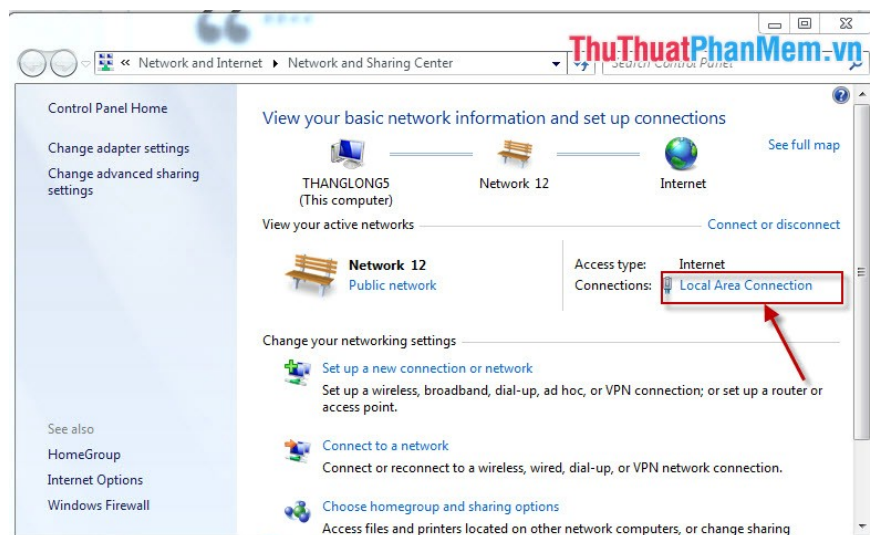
« Network and Internet ▸ Network and Sharing Center

ThuThuatPhanMem.vn

Search Control Panel

Control Panel Home

Change adapter settings

Change advanced sharing settings

View your basic network information and set up connections

See full map

THANGLONG5
(This computer)

Network 12

Internet

View your active networks

Connect or disconnect

Network 12
Public network

Access type: Internet
Connections: Local Area Connection

Change your networking settings

Set up a new connection or network
Set up a wireless, broadband, dial-up, ad hoc, or VPN connection; or set up a router or access point.

Connect to a network
Connect or reconnect to a wireless, wired, dial-up, or VPN network connection.

Choose homegroup and sharing options
Access files and printers located on other network computers, or change sharing

See also

HomeGroup

Internet Options

Windows Firewall